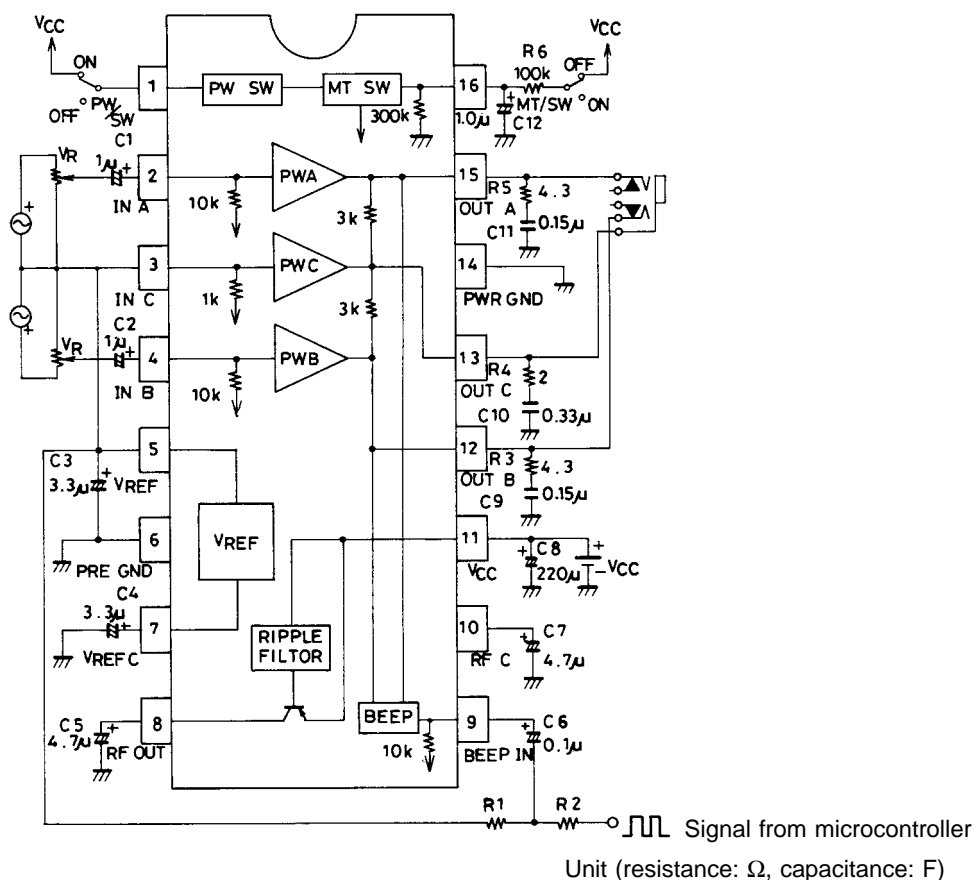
VCC
ON
OFF
PW SW
C1
VR
1μ
IN A
IN C
C2
1μ
VR
IN B
C3
3.3μ
VREF
PRE GND
C4
3.3μ
VREF C
C5
4.7μ
RF OUT
1
2
3
4
5
6
7
8
PW SW
MT SW
300k
PWA
10k
3k
PWC
1k
3k
PWB
10k
VREF
RIPPLE FILTER
BEEP
10k
16
15
14
13
12
11
10
9
VCC
R6
100k
OFF
MT/SW
ON
1.0μ
C12
R5
4.3
OUT A
C11
0.15μ
PWR GND
R4
2
OUT C
C10
0.33μ
R3
4.3
OUT B
C9
0.15μ
VCC
C8
220μ
VCC
RF C
C7
4.7μ
BEEP IN
C6
0.1μ
R1
R2
Signal from microcontroller
Unit (resistance: Ω, capacitance: F)